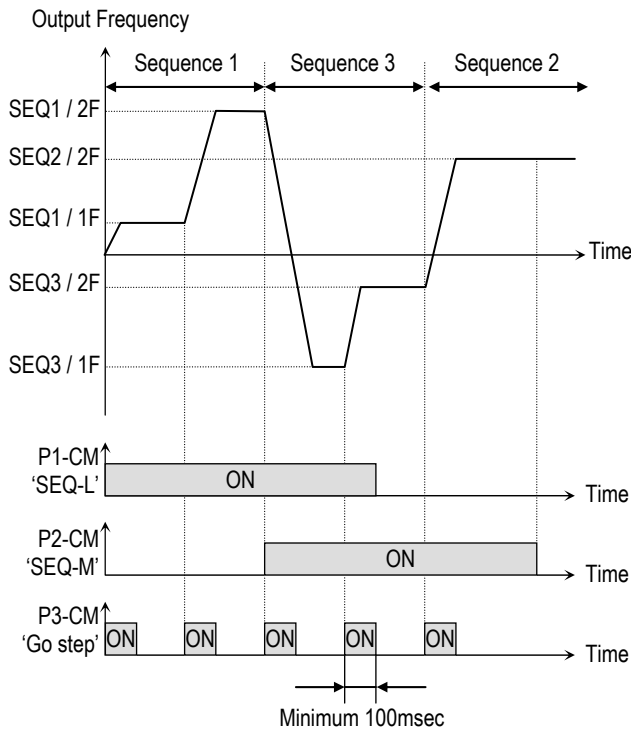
Output Frequency

Sequence 1
Sequence 3
Sequence 2

SEQ1 / 2F
SEQ2 / 2F
SEQ1 / 1F
Time
SEQ3 / 2F
SEQ3 / 1F

P1-CM
'SEQ-L'
ON
Time

P2-CM
'SEQ-M'
ON
Time

P3-CM
'Go step'
ON
ON
ON
ON
ON
Time

Minimum 100msec